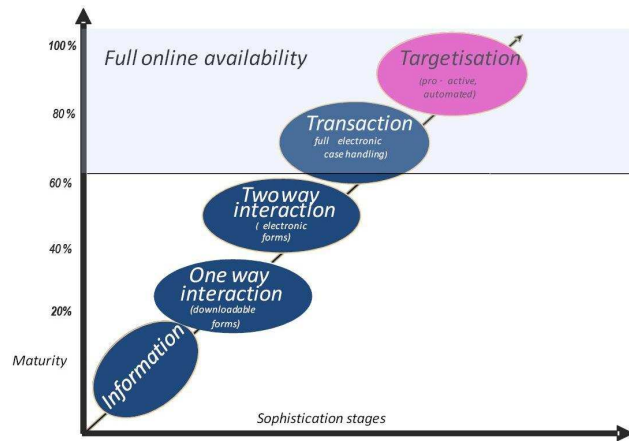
100%
80%
60%
40%
20%
Maturity

Full online availability

Targetisation
(pro - active, automated)

Transaction
full electronic case handling)

Two way interaction
( electronic forms)

One way interaction
(downloadable forms)

Information

Sophistication stages